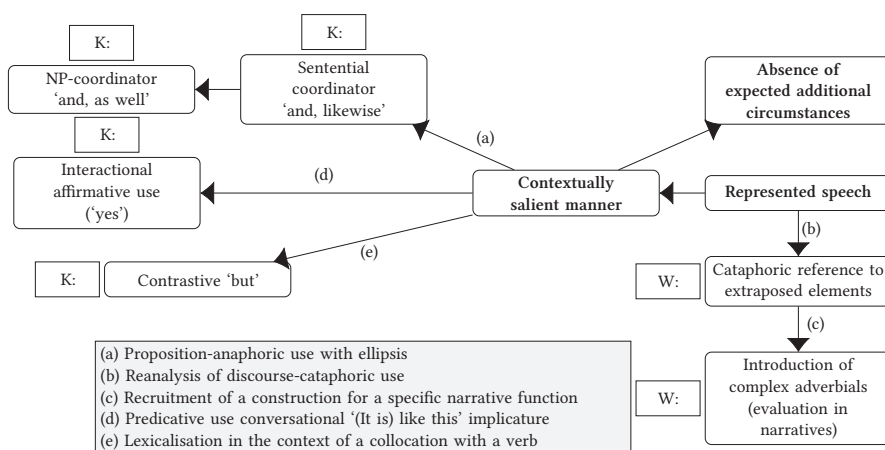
K:

NP-coordinator 'and, as well'

K:

Sentential coordinator 'and, likewise'

Absence of expected additional circumstances

K:

Interactional affirmative use ('yes')

(a)

(d)

Contextually salient manner

Represented speech

(b)

(e)

K:

Contrastive 'but'

W:

Cataphoric reference to extraposed elements

(c)

(a) Proposition-anaphoric use with ellipsis
(b) Reanalysis of discourse-cataphoric use
(c) Recruitment of a construction for a specific narrative function
(d) Predicative use conversational '(It is) like this' implicature
(e) Lexicalisation in the context of a collocation with a verb

W:

Introduction of complex adverbials (evaluation in narratives)